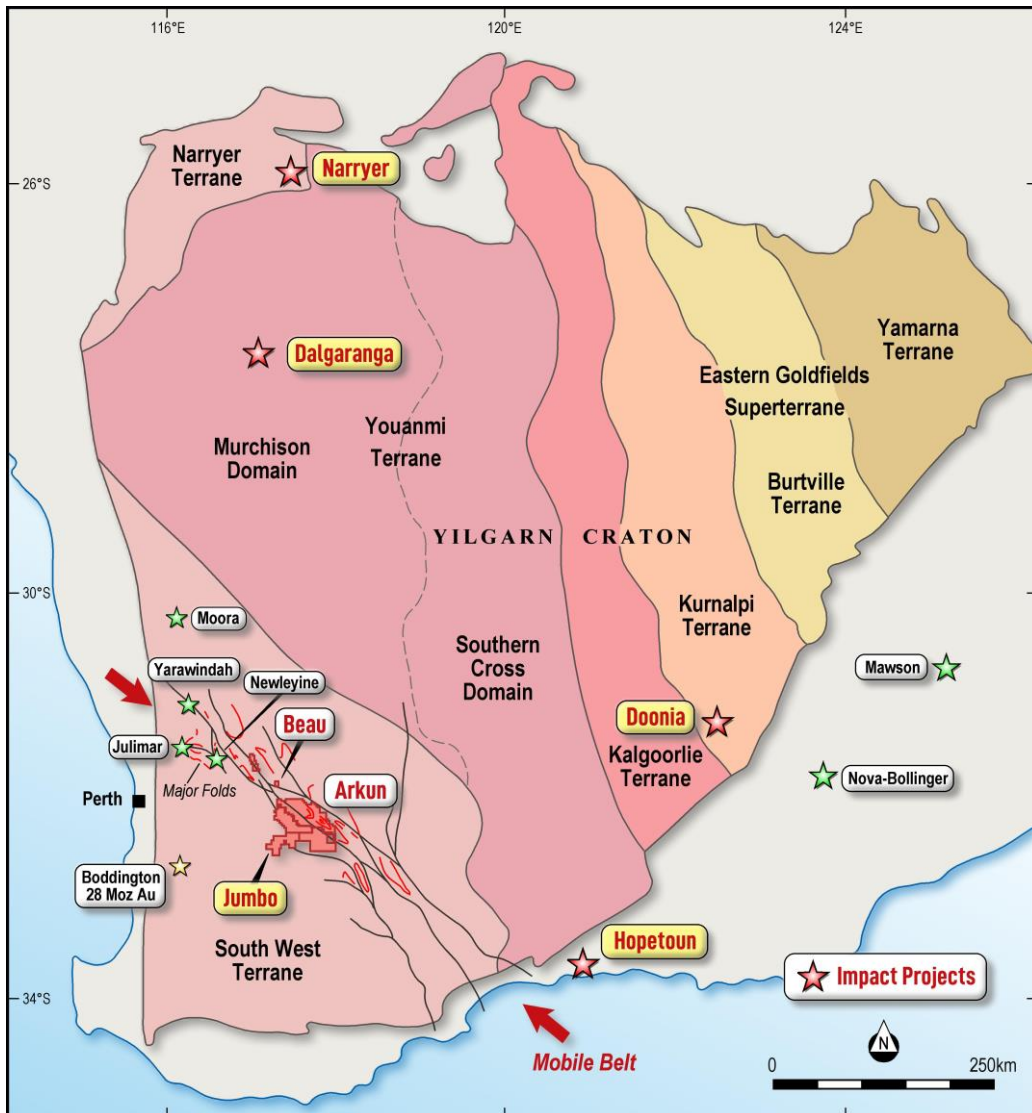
116°E
120°E
124°E
26°S
30°S
34°S

Narryer Terrane
Narryer
Dalgaranga
Murchison Domain
Youanmi Terrane
YILGARN CRATON
Yamarna Terrane
Eastern Goldfields Superterrane
Burtville Terrane
Kurnalpi Terrane
Southern Cross Domain
Moora
Yarawindah
Newleyine
Beau
Julimar
Major Folds
Perth
Arkun
Doonia
Kalgoorlie Terrane
Mawson
Nova-Bollinger
Boddington 28 Moz Au
Jumbo
South West Terrane
Hopetoun
Impact Projects
Mobile Belt
N
0
250km